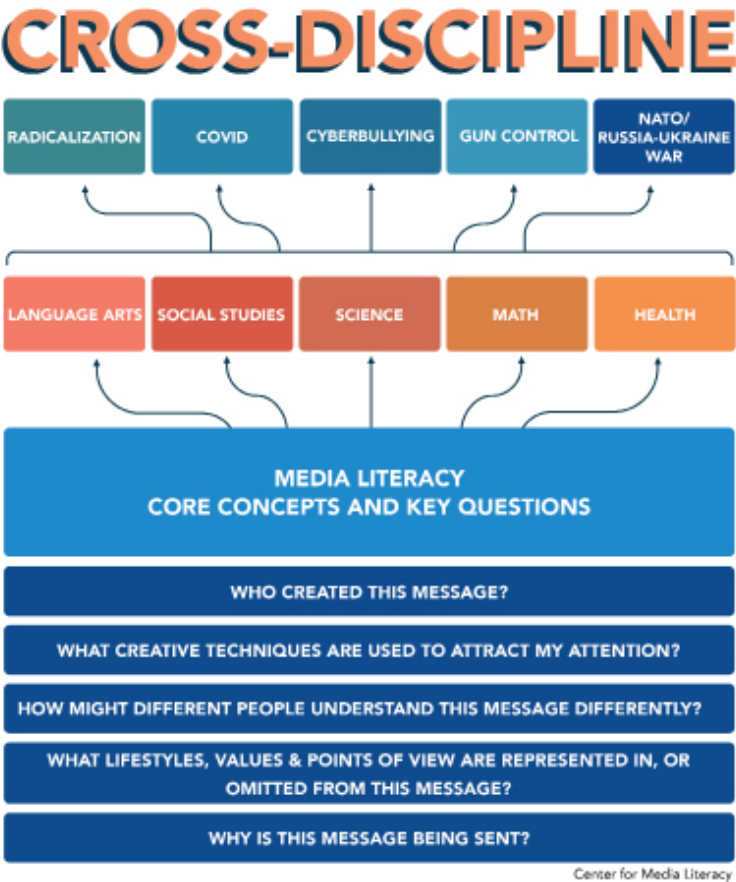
CROSS-DISCIPLINE

RADICALIZATION

COVID

CYBERBULLYING

GUN CONTROL

NATO/ RUSSIA-UKRAINE WAR

LANGUAGE ARTS

SOCIAL STUDIES

SCIENCE

MATH

HEALTH

MEDIA LITERACY
CORE CONCEPTS AND KEY QUESTIONS

WHO CREATED THIS MESSAGE?

WHAT CREATIVE TECHNIQUES ARE USED TO ATTRACT MY ATTENTION?

HOW MIGHT DIFFERENT PEOPLE UNDERSTAND THIS MESSAGE DIFFERENTLY?

WHAT LIFESTYLES, VALUES & POINTS OF VIEW ARE REPRESENTED IN, OR OMITTED FROM THIS MESSAGE?

WHY IS THIS MESSAGE BEING SENT?

Center for Media Literacy